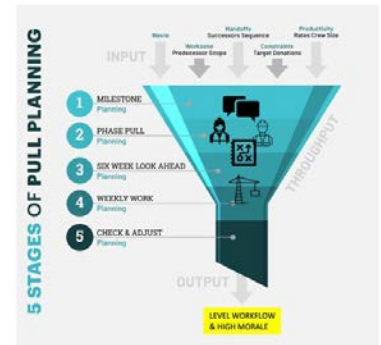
5 STAGES OF PULL PLANNING

INPUT

Waste

Workzone
Predecessor Scope

Handoffs
Successors Sequence

Constraints
Target Durations

Productivity
Rates Crew Size

1 MILESTONE
Planning

2 PHASE PULL
Planning

3 SIX WEEK LOOK AHEAD
Planning

4 WEEKLY WORK
Planning

5 CHECK & ADJUST
Planning

THROUGHPUT

OUTPUT

LEVEL WORKFLOW & HIGH MORALE